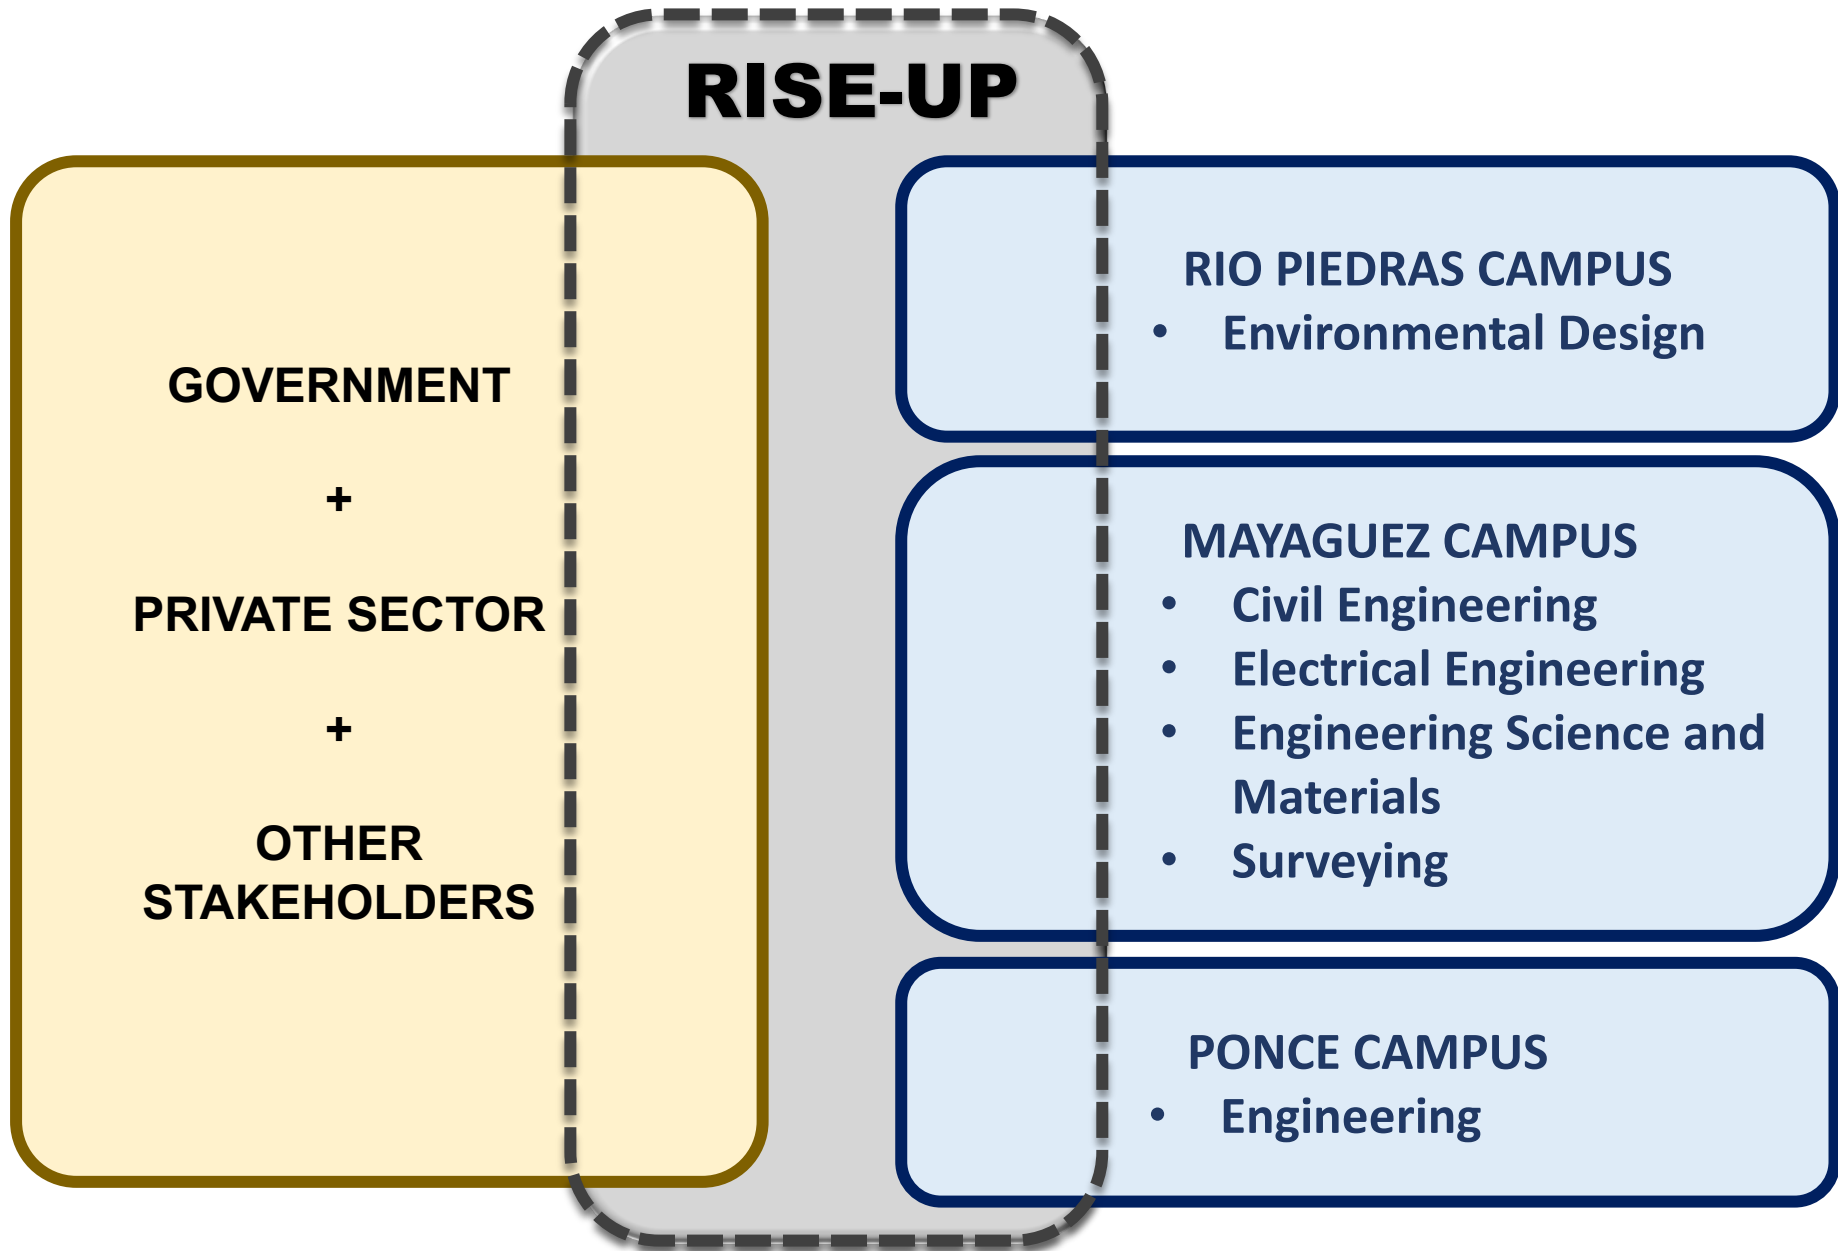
RISE-UP

GOVERNMENT

+

PRIVATE SECTOR

+

OTHER STAKEHOLDERS

RIO PIEDRAS CAMPUS
- Environmental Design

MAYAGUEZ CAMPUS
- Civil Engineering
- Electrical Engineering
- Engineering Science and Materials
- Surveying

PONCE CAMPUS
- Engineering